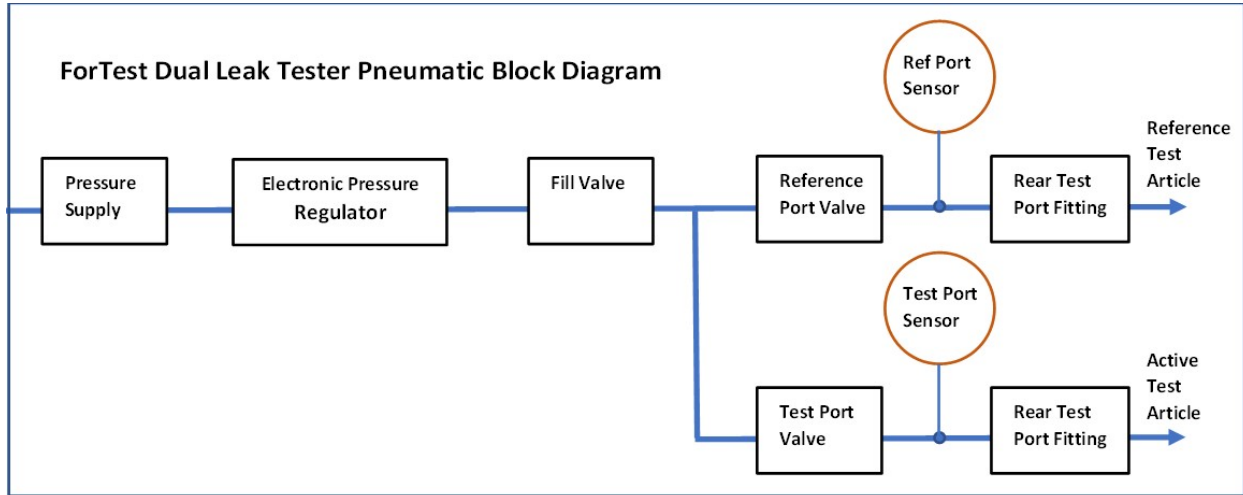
ForTest Dual Leak Tester Pneumatic Block Diagram

Pressure Supply

Electronic Pressure Regulator

Fill Valve

Reference Port Valve

Ref Port Sensor

Rear Test Port Fitting

Reference Test Article

Test Port Sensor

Test Port Valve

Rear Test Port Fitting

Active Test Article